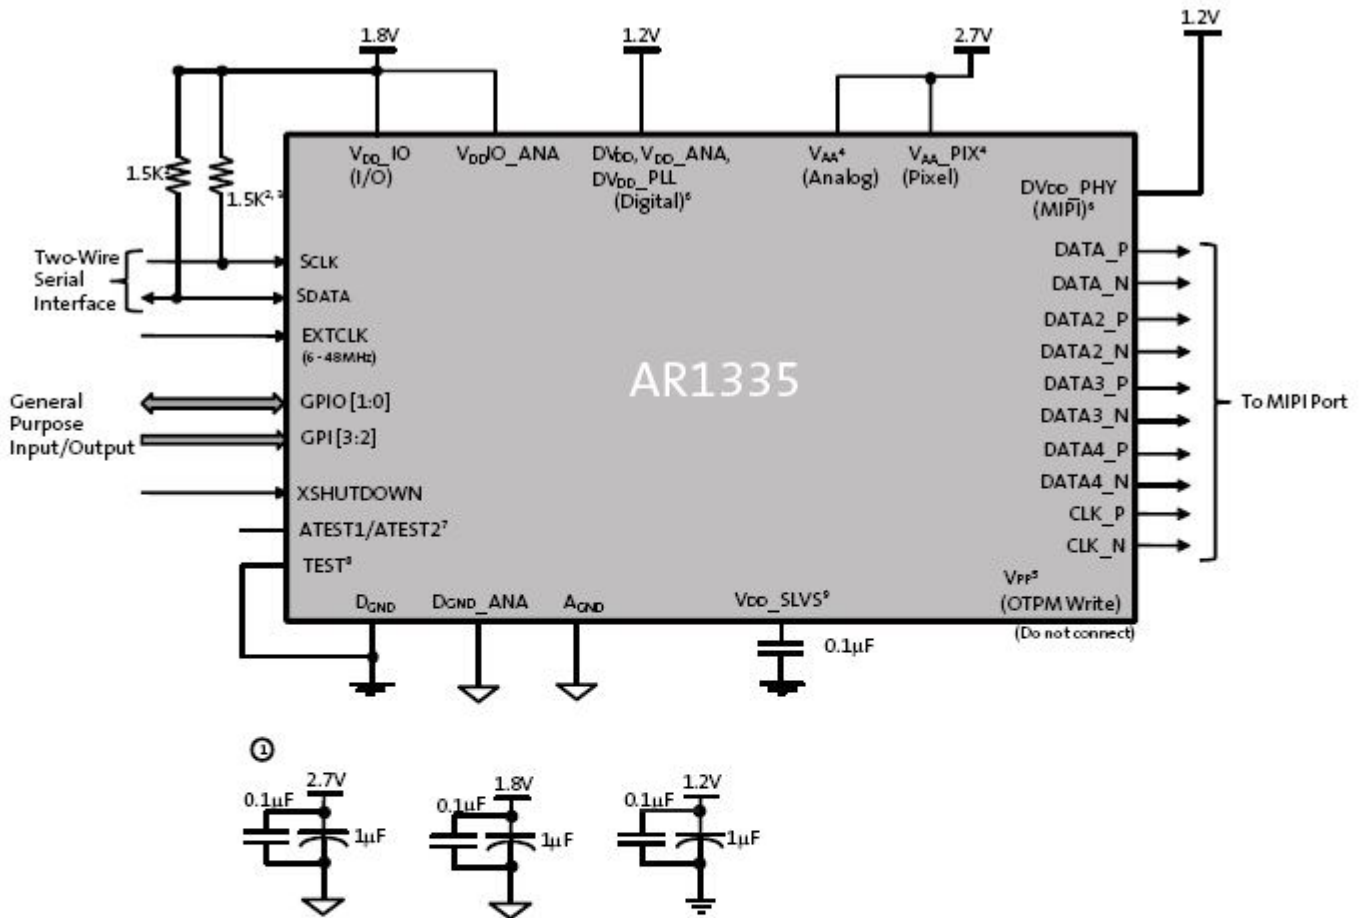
1.8V
1.2V
2.7V
1.2V

$V_{DD}$_IO (I/O)
$V_{DD}$IO_ANA
$DV_{DD}$, $V_{DD}$_ANA, $DV_{DD}$_PLL (Digital)$^6$
$V_{AA}$$^4$ (Analog)
$V_{AA}$_PIX$^4$ (Pixel)
$DV_{DD}$_PHY (MIPI)$^6$

1.5K
1.5K$^{2,3}$

Two-Wire Serial Interface
SCLK
SDATA
EXTCLK (6 - 48MHz)
General Purpose Input/Output
GPIO [1:0]
GPI [3:2]
XSHUTDOWN
ATEST1/ATEST2$^7$
TEST$^8$

AR1335

DATA_P
DATA_N
DATA2_P
DATA2_N
DATA3_P
DATA3_N
DATA4_P
DATA4_N
CLK_P
CLK_N
To MIPI Port

$V_{PP}$$^5$ (OTPM Write) (Do not connect)

$D_{GND}$
$D_{GND}$_ANA
$A_{GND}$
$V_{DD}$_SLVS$^9$
0.1μF

①
0.1μF
2.7V
1μF
0.1μF
1.8V
1μF
0.1μF
1.2V
1μF